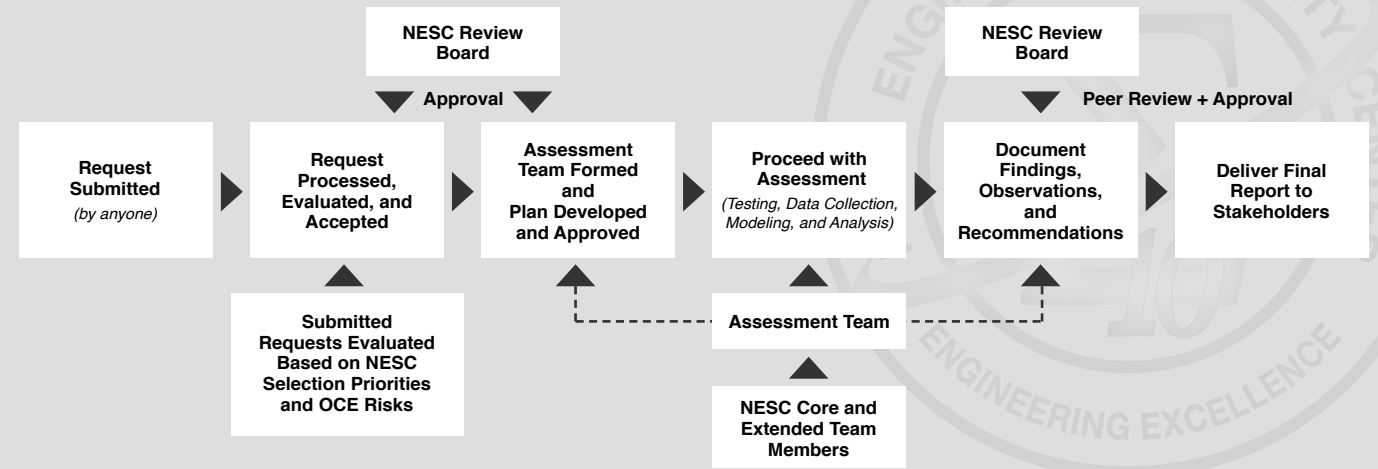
NESC Review Board

Approval

NESC Review Board

Peer Review + Approval

Request Submitted
(by anyone)

Request Processed, Evaluated, and Accepted

Assessment Team Formed and Plan Developed and Approved

Proceed with Assessment
(Testing, Data Collection, Modeling, and Analysis)

Document Findings, Observations, and Recommendations

Deliver Final Report to Stakeholders

Submitted Requests Evaluated Based on NESC Selection Priorities and OCE Risks

Assessment Team

NESC Core and Extended Team Members

ENGINEERING EXCELLENCE